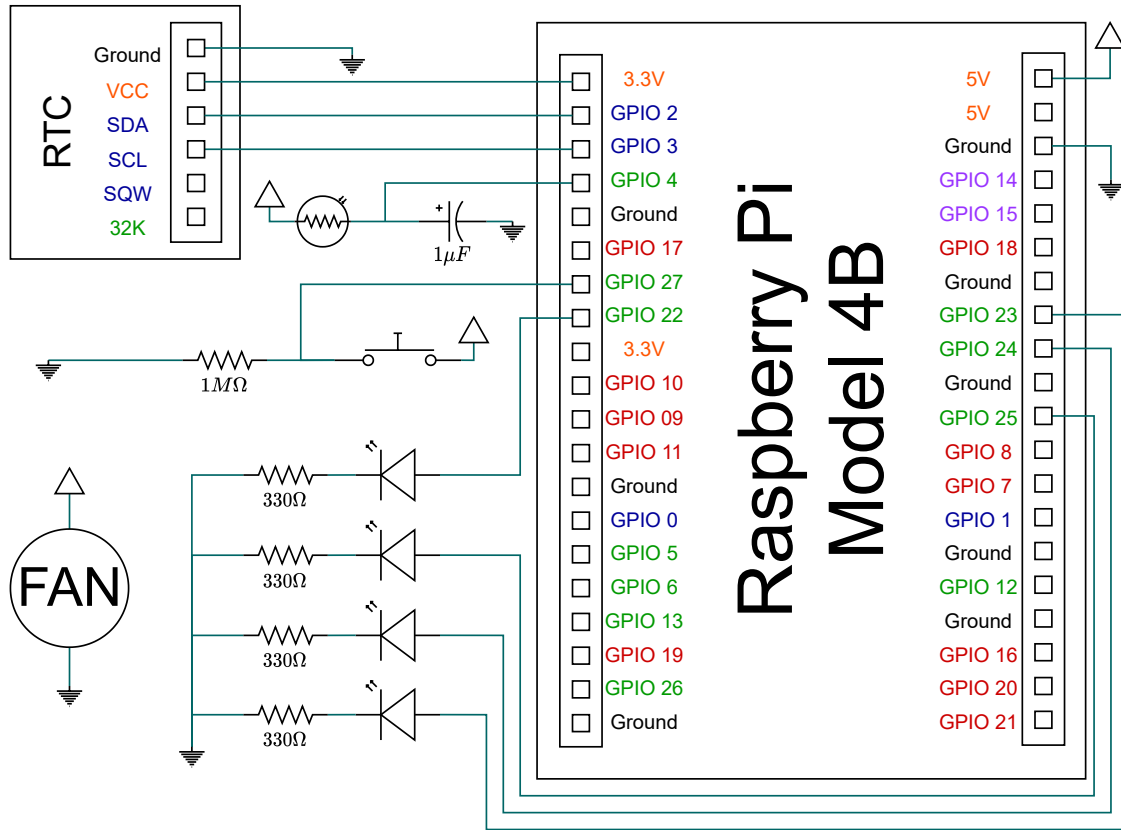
RTC

Ground
VCC
SDA
SCL
SQW
32K

$1\mu F$

$1M\Omega$

FAN

$330\Omega$
$330\Omega$
$330\Omega$
$330\Omega$

Raspberry Pi
Model 4B

3.3V
GPIO 2
GPIO 3
GPIO 4
Ground
GPIO 17
GPIO 27
GPIO 22
3.3V
GPIO 10
GPIO 09
GPIO 11
Ground
GPIO 0
GPIO 5
GPIO 6
GPIO 13
GPIO 19
GPIO 26
Ground

5V
5V
Ground
GPIO 14
GPIO 15
GPIO 18
Ground
GPIO 23
GPIO 24
Ground
GPIO 25
GPIO 8
GPIO 7
GPIO 1
Ground
GPIO 12
Ground
GPIO 16
GPIO 20
GPIO 21